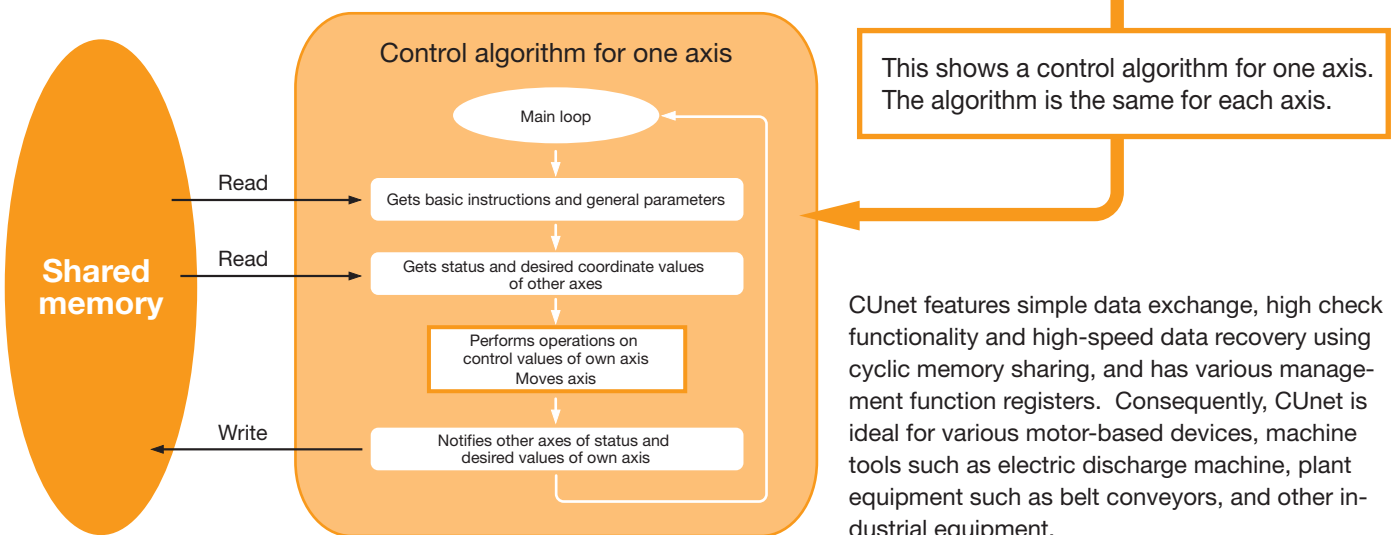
Shared memory

Read

Read

Write

Control algorithm for one axis

Main loop

Gets basic instructions and general parameters

Gets status and desired coordinate values of other axes

Performs operations on control values of own axis Moves axis

Notifies other axes of status and desired values of own axis

This shows a control algorithm for one axis. The algorithm is the same for each axis.

CUnet features simple data exchange, high check functionality and high-speed data recovery using cyclic memory sharing, and has various management function registers. Consequently, CUnet is ideal for various motor-based devices, machine tools such as electric discharge machine, plant equipment such as belt conveyors, and other industrial equipment.